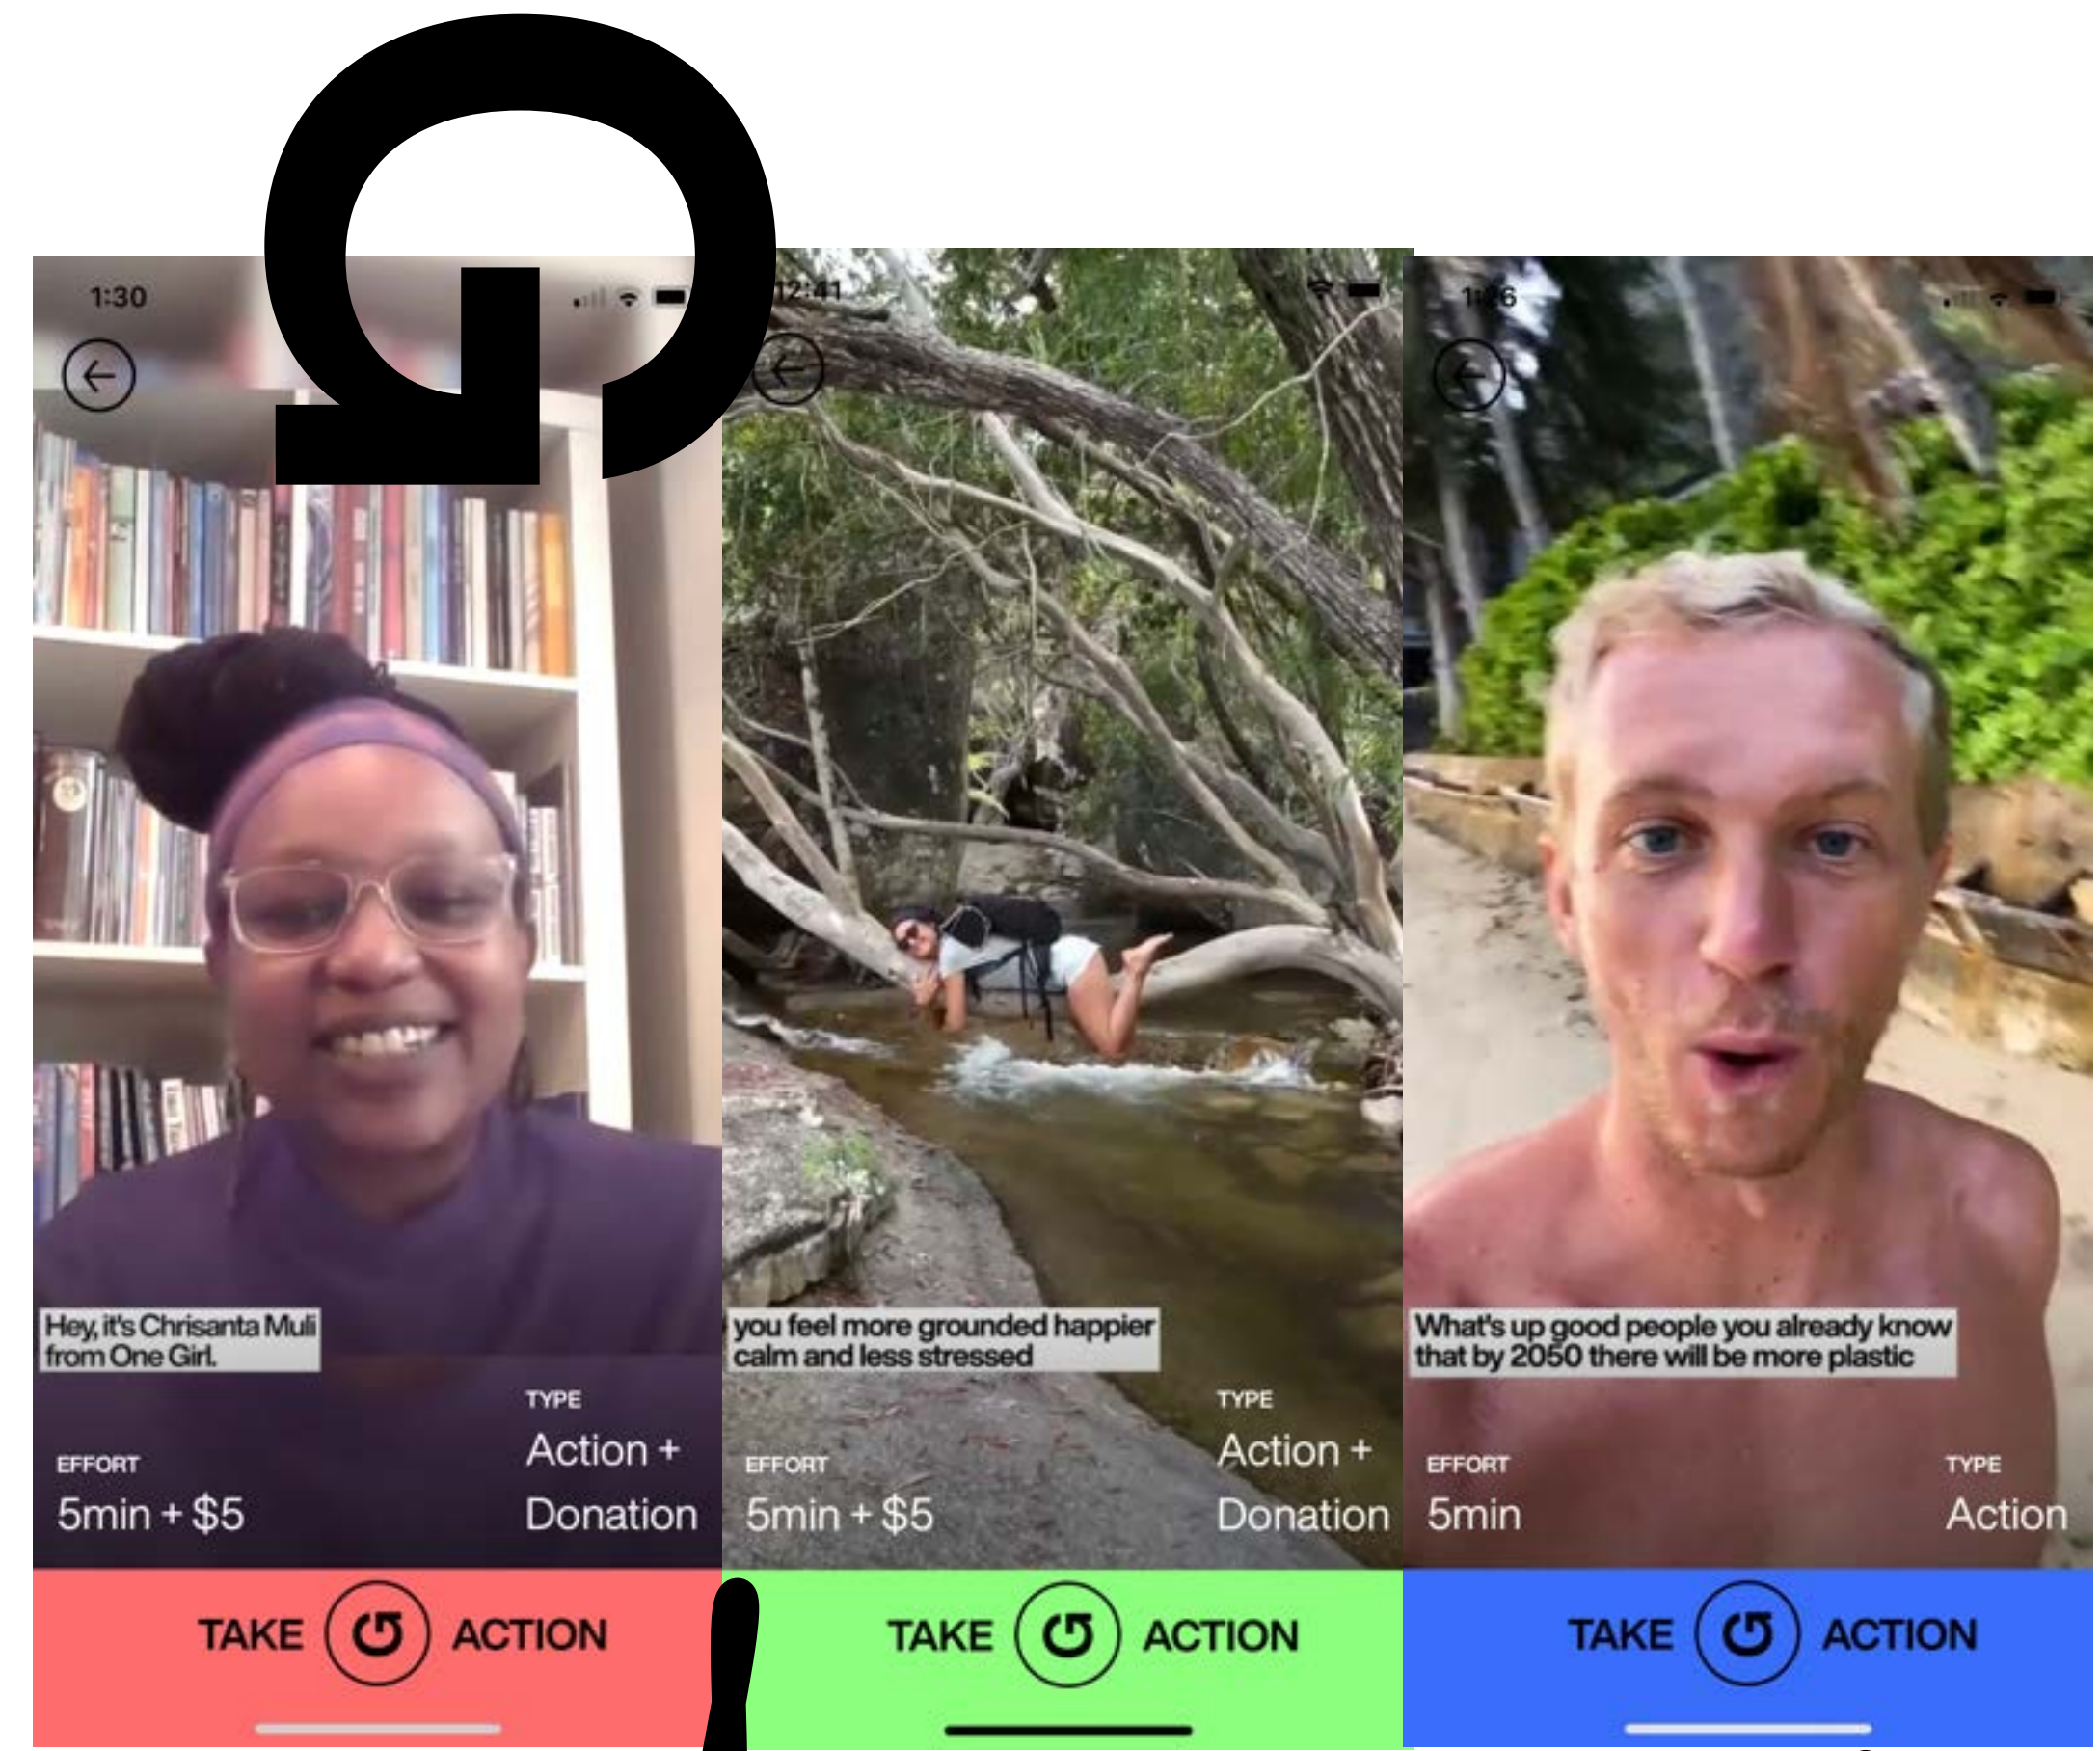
1:30

Hey, it's Chrisanta Muli from One Girl.

EFFORT
5min + $5

TYPE
Action + Donation

TAKE ACTION

12:41

you feel more grounded happier calm and less stressed

EFFORT
5min + $5

TYPE
Action + Donation

TAKE ACTION

1:26

What's up good people you already know that by 2050 there will be more plastic

EFFORT
5min

TYPE
Action

TAKE ACTION